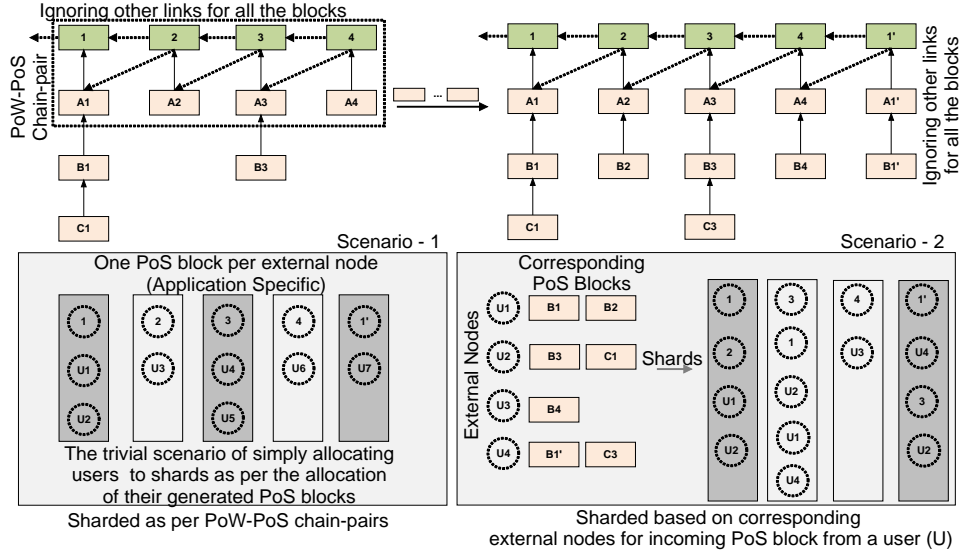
Ignoring other links for all the blocks

PoW-PoS Chain-pair

1 2 3 4

A1 A2 A3 A4

B1 B3

C1

...

1 2 3 4 1'

A1 A2 A3 A4 A1'

B1 B2 B3 B4 B1'

C1 C3

Ignoring other links for all the blocks

Scenario - 1

Scenario - 2

One PoS block per external node (Application Specific)

1 U1 U2 | 2 U3 | 3 U4 U5 | 4 U6 | 1' U7

The trivial scenario of simply allocating users to shards as per the allocation of their generated PoS blocks

Sharded as per PoW-PoS chain-pairs

Corresponding PoS Blocks

External Nodes

U1 B1 B2
U2 B3 C1
U3 B4
U4 B1' C3

Shards

1 2 U1 U2 | 3 1 U2 U1 U4 | 4 U3 | 1' U4 3 U2

Sharded based on corresponding external nodes for incoming PoS block from a user (U)